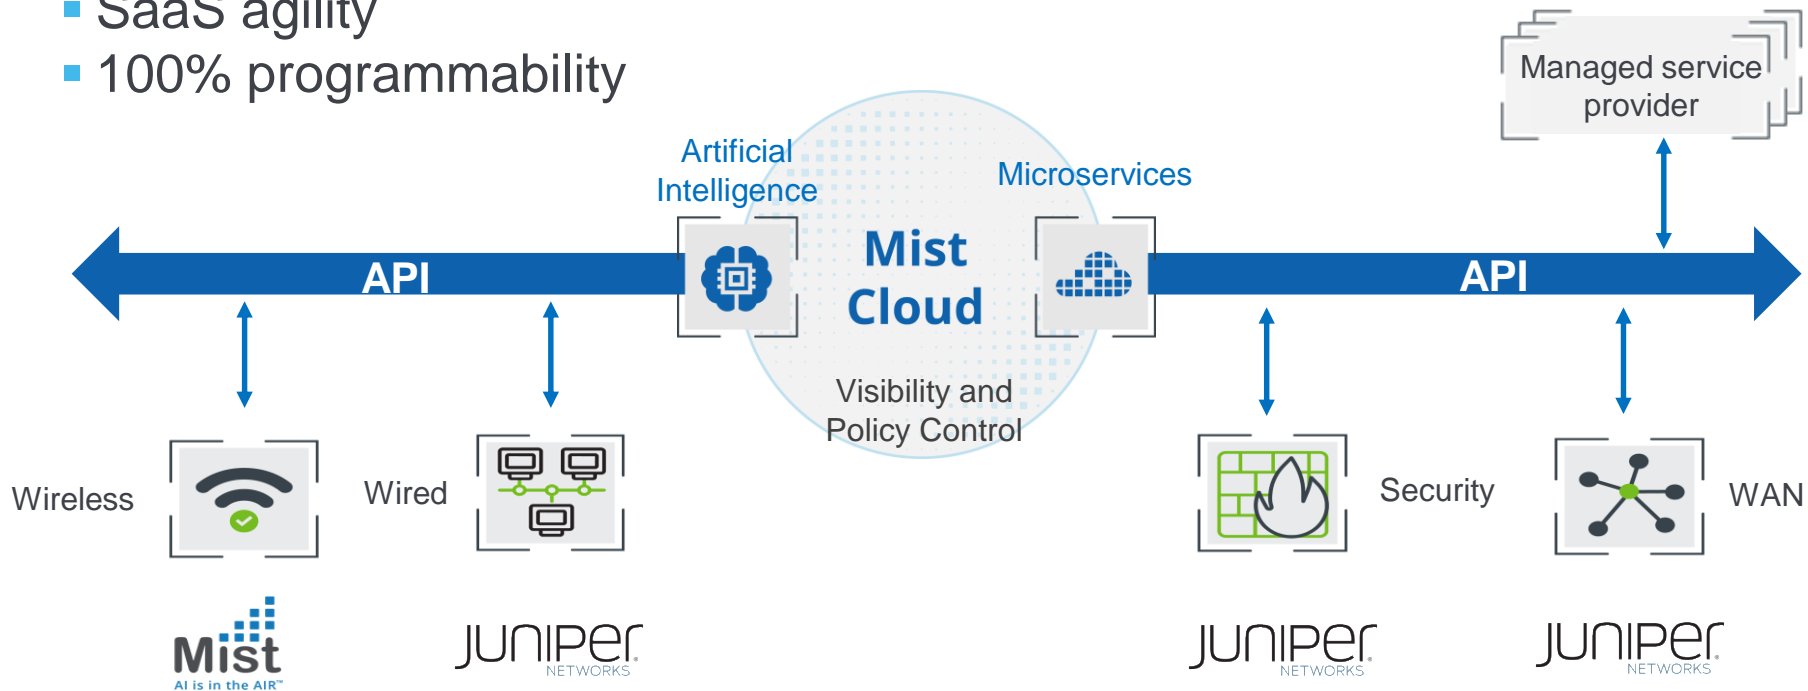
- SaaS agility
- 100% programmability

Managed service provider

Artificial Intelligence

Microservices

API

Mist Cloud

API

Visibility and Policy Control

Wireless

Wired

Security

WAN

Mist
AI is in the AIR™

JUNIPer
NETWORKS

JUNIPer
NETWORKS

JUNIPer
NETWORKS